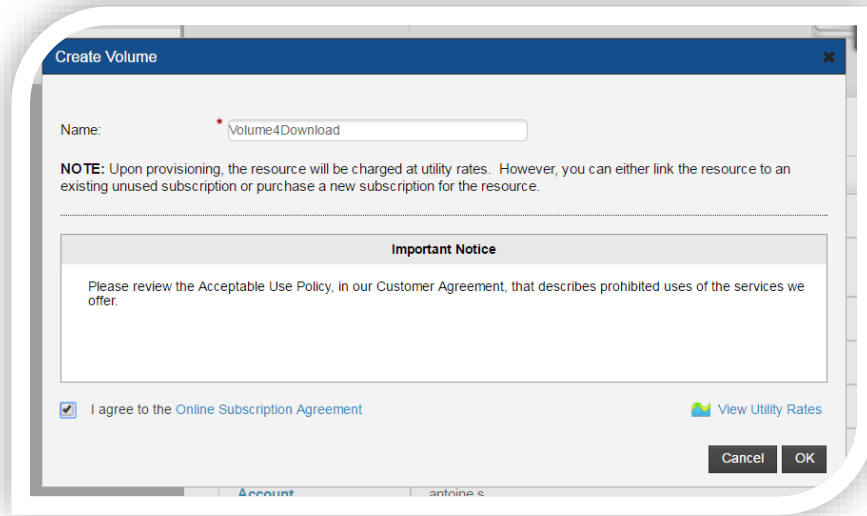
Create Volume

Name: * Volume4Download

NOTE: Upon provisioning, the resource will be charged at utility rates. However, you can either link the resource to an existing unused subscription or purchase a new subscription for the resource.

Important Notice

Please review the Acceptable Use Policy, in our Customer Agreement, that describes prohibited uses of the services we offer.

I agree to the Online Subscription Agreement

View Utility Rates

Cancel OK

Account antoine.s